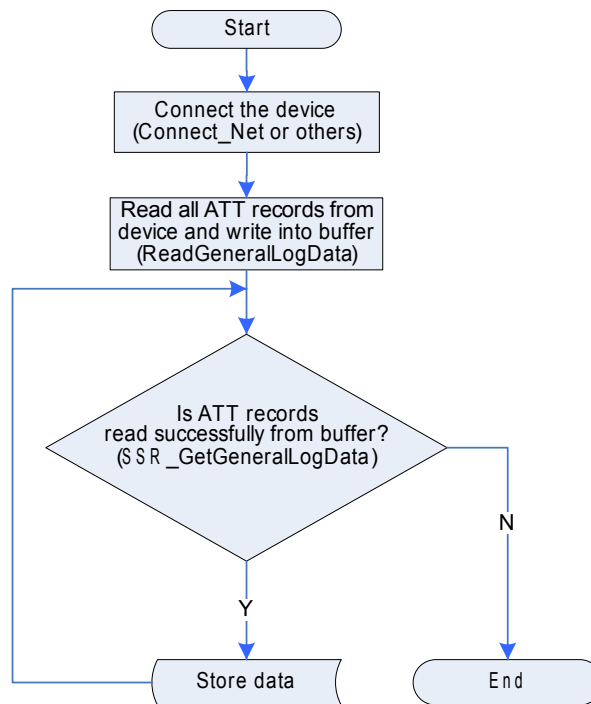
Start

Connect the device (Connect_Net or others)

Read all ATT records from device and write into buffer (ReadGeneralLogData)

Is ATT records read successfully from buffer? (SSR_GetGeneralLogData)

N

Y

Store data

End